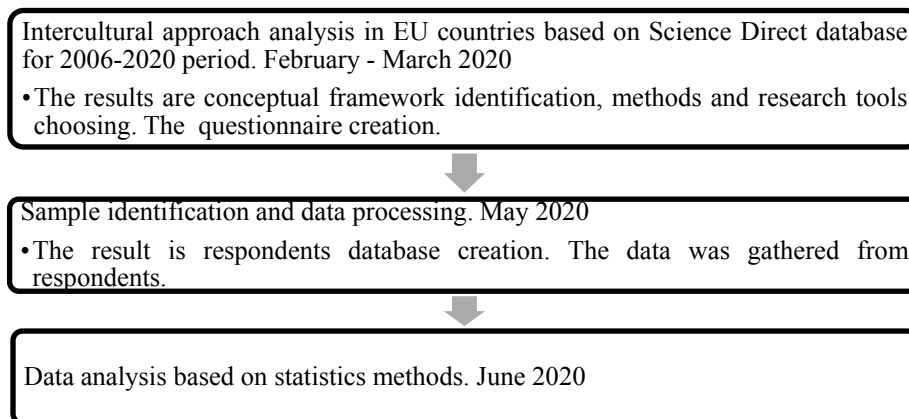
Intercultural approach analysis in EU countries based on Science Direct database for 2006-2020 period. February - March 2020

• The results are conceptual framework identification, methods and research tools choosing. The questionnaire creation.

Sample identification and data processing. May 2020

• The result is respondents database creation. The data was gathered from respondents.

Data analysis based on statistics methods. June 2020